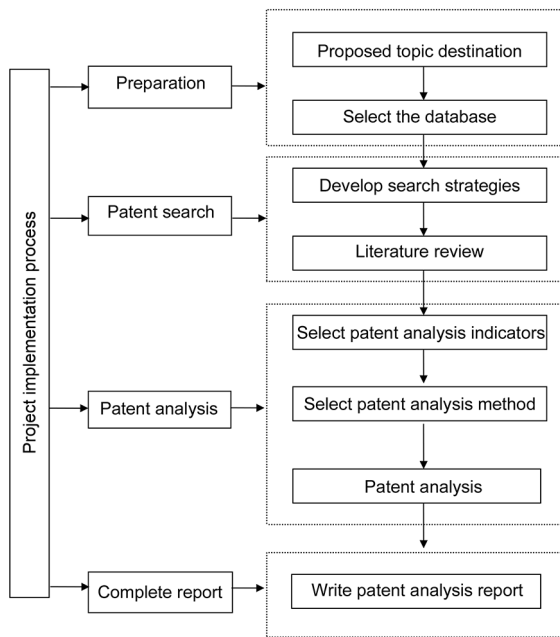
Project implementation process

Preparation

Proposed topic destination

Select the database

Patent search

Develop search strategies

Literature review

Patent analysis

Select patent analysis indicators

Select patent analysis method

Patent analysis

Complete report

Write patent analysis report